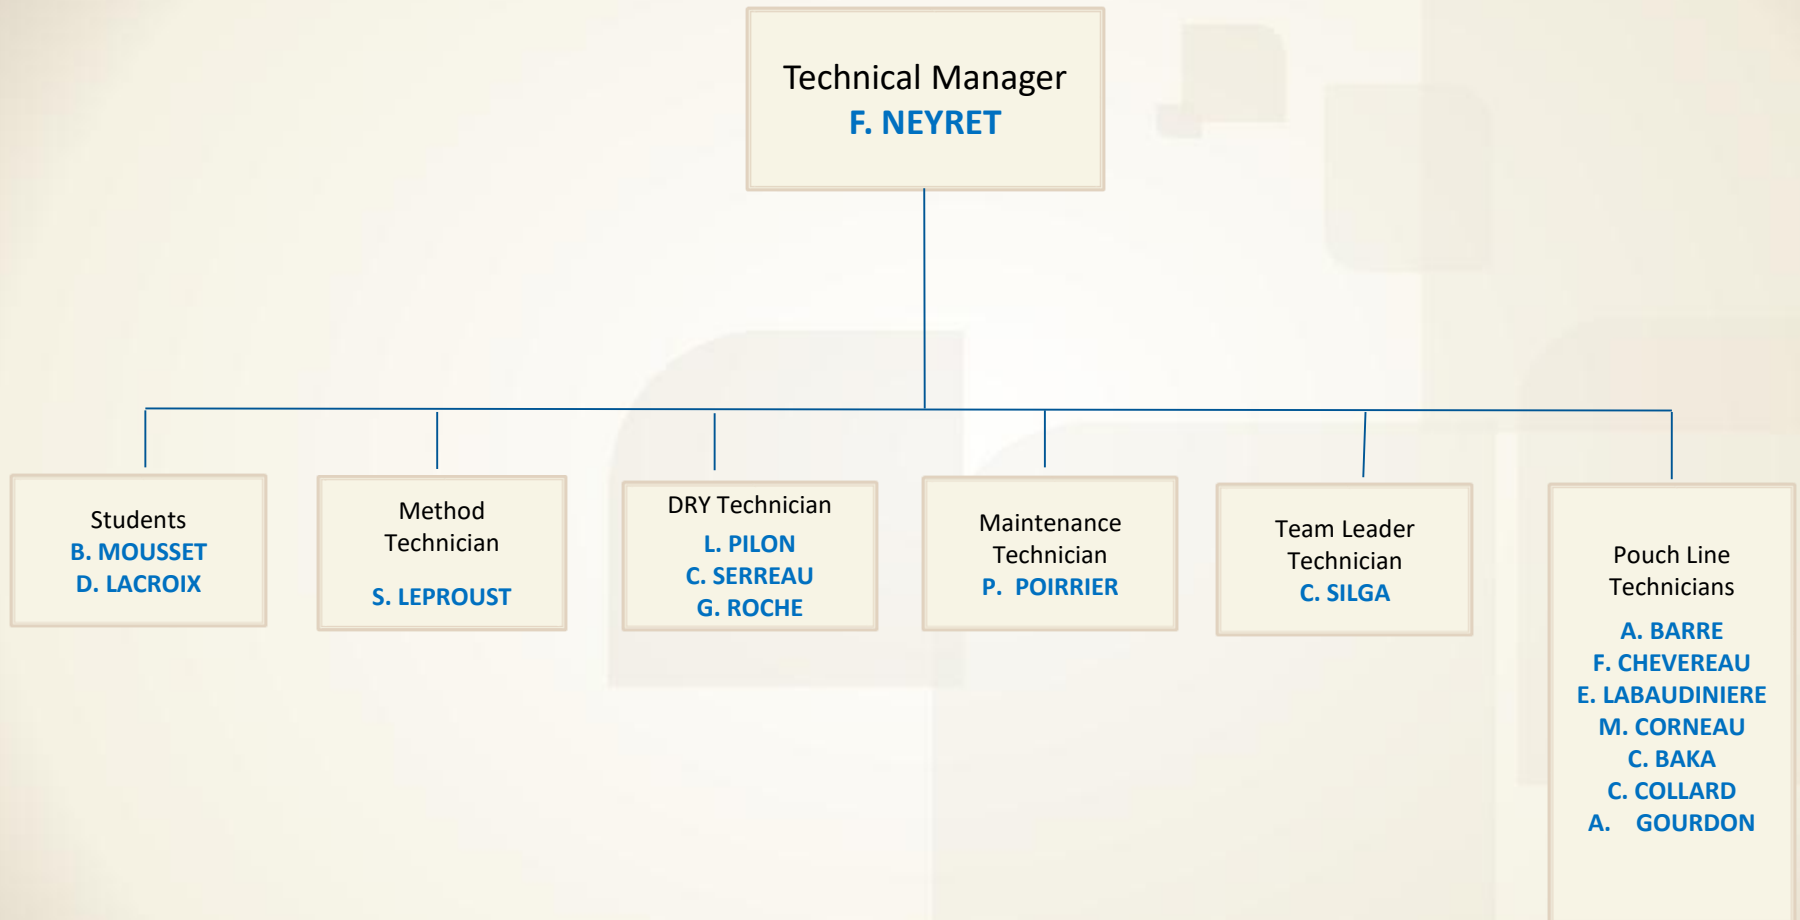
Technical Manager
F. NEYRET

Students
B. MOUSSET
D. LACROIX

Method Technician
S. LEPROUST

DRY Technician
L. PILON
C. SERREAU
G. ROCHE

Maintenance Technician
P. POIRRIER

Team Leader Technician
C. SILGA

Pouch Line Technicians
A. BARRE
F. CHEVEREAU
E. LABAUDINIERE
M. CORNEAU
C. BAKA
C. COLLARD
A. GOURDON